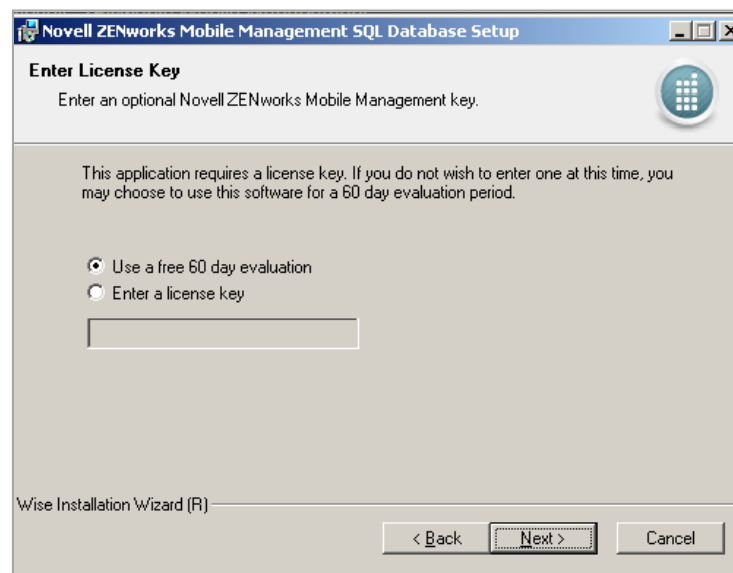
Novell ZENworks Mobile Management SQL Database Setup

Enter License Key

Enter an optional Novell ZENworks Mobile Management key.

This application requires a license key. If you do not wish to enter one at this time, you may choose to use this software for a 60 day evaluation period.

Use a free 60 day evaluation

Enter a license key

Wise Installation Wizard (R)

< Back

Next >

Cancel